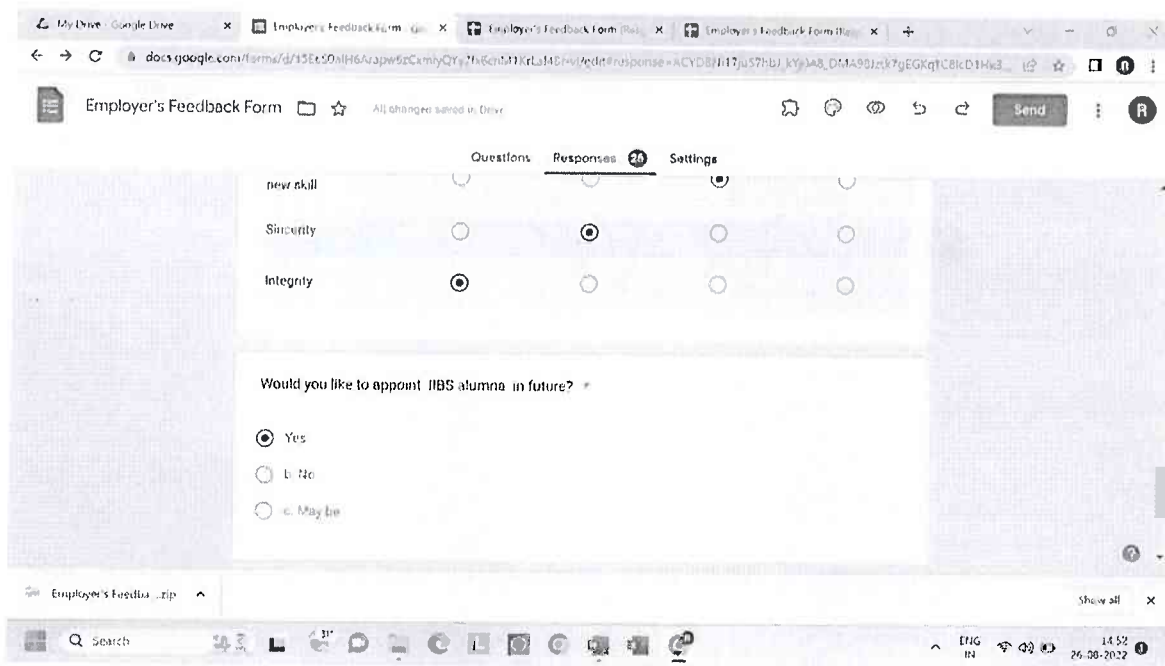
My Drive - Google Drive × Employer's Feedback Form - Go × Employer's Feedback Form (Re × Employer's Feedback Form (Re × +

docs.google.com/forms/d/15EtS0alH6Arapw6zCxmiyQYy7fx6cnfd1KrLal4Grvu/edit#response=ACYDBNj17juS7hBJ_kYeJA8_DMA90Jzjk7gEGKq1C8lcD1Hk3...

Employer's Feedback Form All changes saved in Drive Send R

Questions Responses 26 Settings

new skill

Sincerity

Integrity

Would you like to appoint IIBS alumna in future? *

Yes

b. No

c. May be

Employer's Feedba...zip Show all ×

Search ENG IN 14:52 26-08-2022